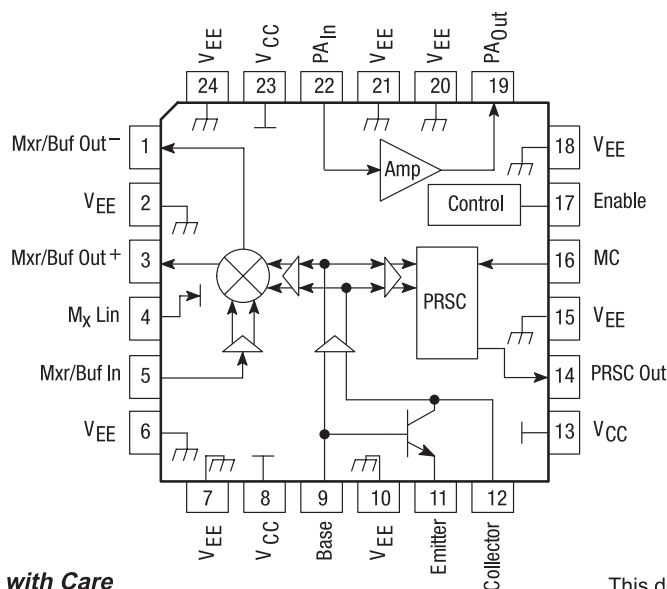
$V_{EE}$ $V_{CC}$ $PA_{In}$ $V_{EE}$ $V_{EE}$ $PA_{Out}$

24 23 22 21 20 19

Mxr/Buf Out− 1

$V_{EE}$ 2

Mxr/Buf Out + 3

$M_X$ Lin 4

Mxr/Buf In 5

$V_{EE}$ 6

18 $V_{EE}$

17 Enable

16 MC

15 $V_{EE}$

14 PRSC Out

13 $V_{CC}$

Amp

Control

PRSC

7 8 9 10 11 12

$V_{EE}$ $V_{CC}$ Base $V_{EE}$ Emitter Collector

with Care

This d